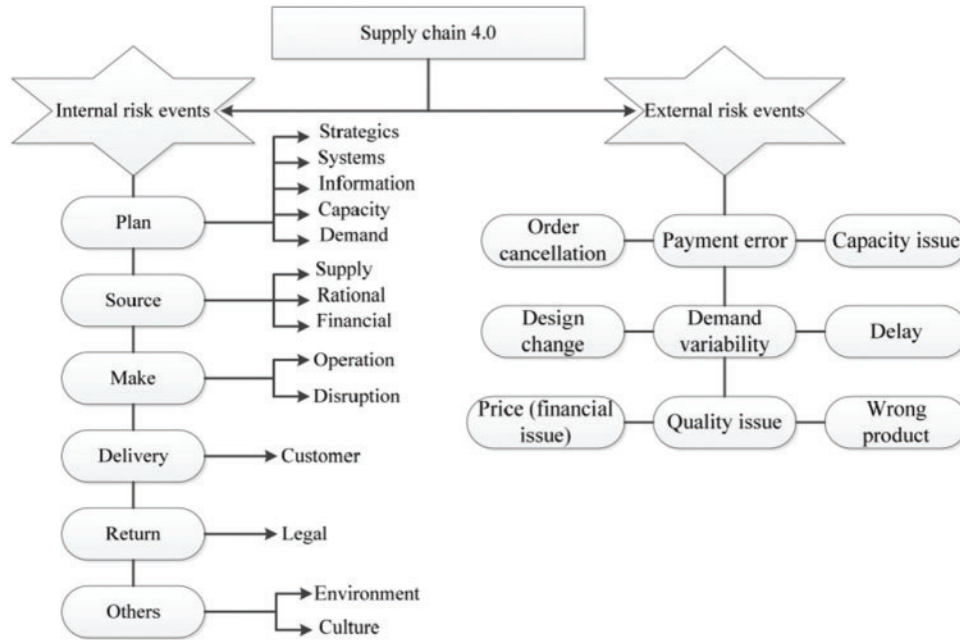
Supply chain 4.0

Internal risk events

External risk events

Plan
Strategics
Systems
Information
Capacity
Demand

Source
Supply
Rational
Financial

Make
Operation
Disruption

Delivery
Customer

Return
Legal

Others
Environment
Culture

Order cancellation
Payment error
Capacity issue

Design change
Demand variability
Delay

Price (financial issue)
Quality issue
Wrong product